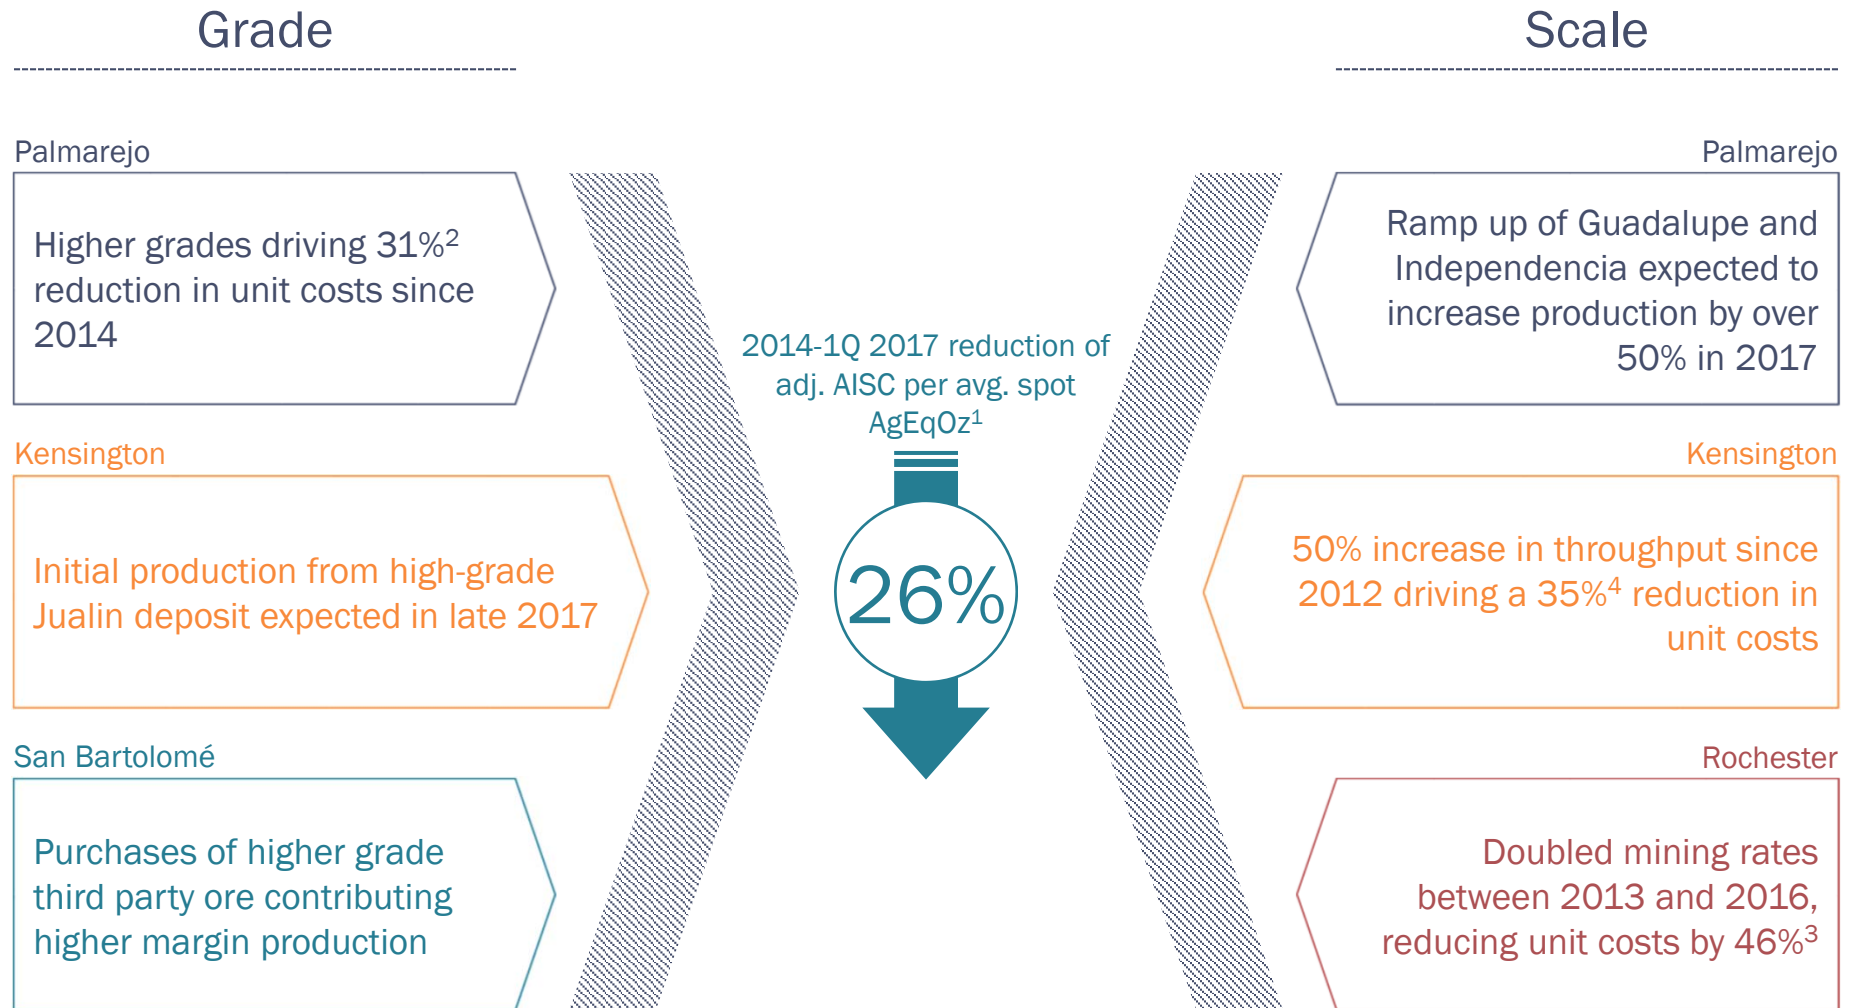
Grade

Palmarejo

Higher grades driving 31%$^2$ reduction in unit costs since 2014

Kensington

Initial production from high-grade Jualin deposit expected in late 2017

San Bartolomé

Purchases of higher grade third party ore contributing higher margin production

2014-1Q 2017 reduction of adj. AISC per avg. spot AgEqOz$^1$

26%

Scale

Palmarejo

Ramp up of Guadalupe and Independencia expected to increase production by over 50% in 2017

Kensington

50% increase in throughput since 2012 driving a 35%$^4$ reduction in unit costs

Rochester

Doubled mining rates between 2013 and 2016, reducing unit costs by 46%$^3$